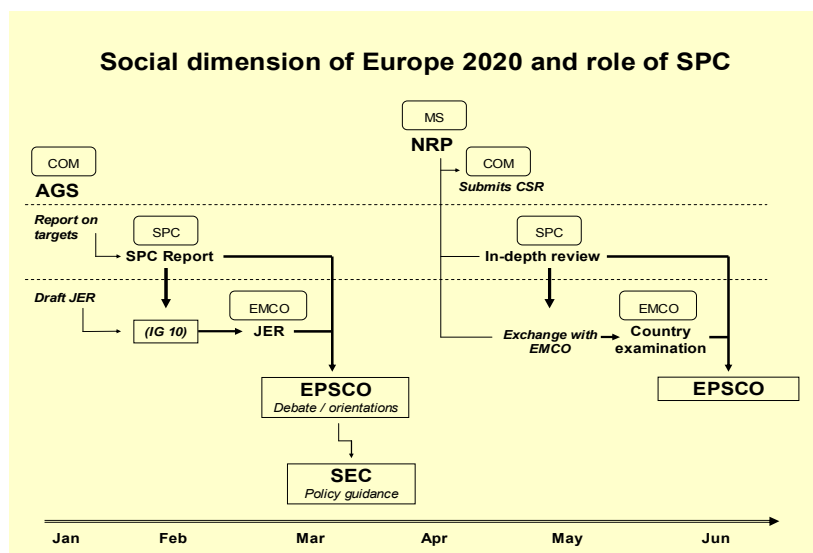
Social dimension of Europe 2020 and role of SPC

MS
NRP

COM
AGS

COM
Submits CSR

Report on targets

SPC
SPC Report

SPC
In-depth review

Draft JER

(IG 10)

EMCO
JER

Exchange with EMCO

EMCO
Country examination

EPSCO
Debate / orientations

EPSCO

SEC
Policy guidance

Jan Feb Mar Apr May Jun